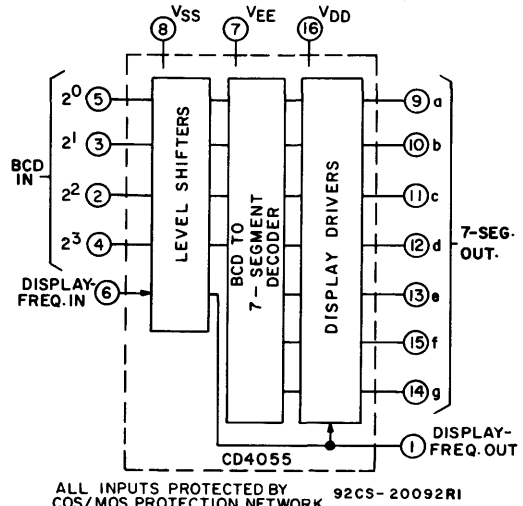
8 $V_{SS}$
7 $V_{EE}$
16 $V_{DD}$

BCD IN

$2^0$ 5
$2^1$ 3
$2^2$ 2
$2^3$ 4

DISPLAY-FREQ. IN 6

LEVEL SHIFTERS

BCD TO 7-SEGMENT DECODER

DISPLAY DRIVERS

9 a
10 b
11 c
12 d
13 e
15 f
14 g

7-SEG. OUT.

1 DISPLAY-FREQ. OUT

CD4055

ALL INPUTS PROTECTED BY COS/MOS PROTECTION NETWORK

92CS-20092RI